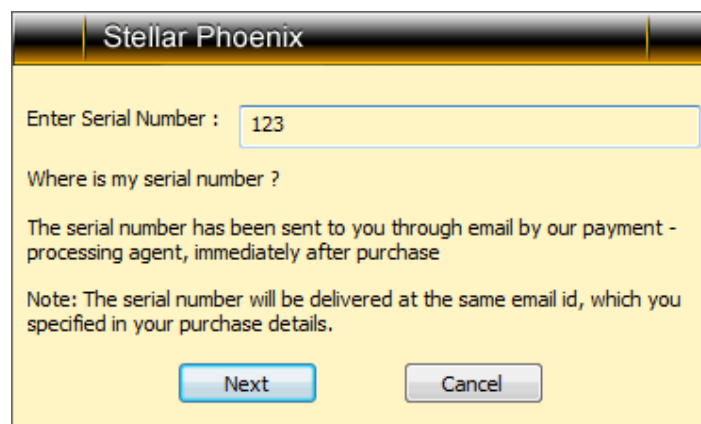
Stellar Phoenix

Enter Serial Number : 123

Where is my serial number ?

The serial number has been sent to you through email by our payment - processing agent, immediately after purchase

Note: The serial number will be delivered at the same email id, which you specified in your purchase details.

Next
Cancel